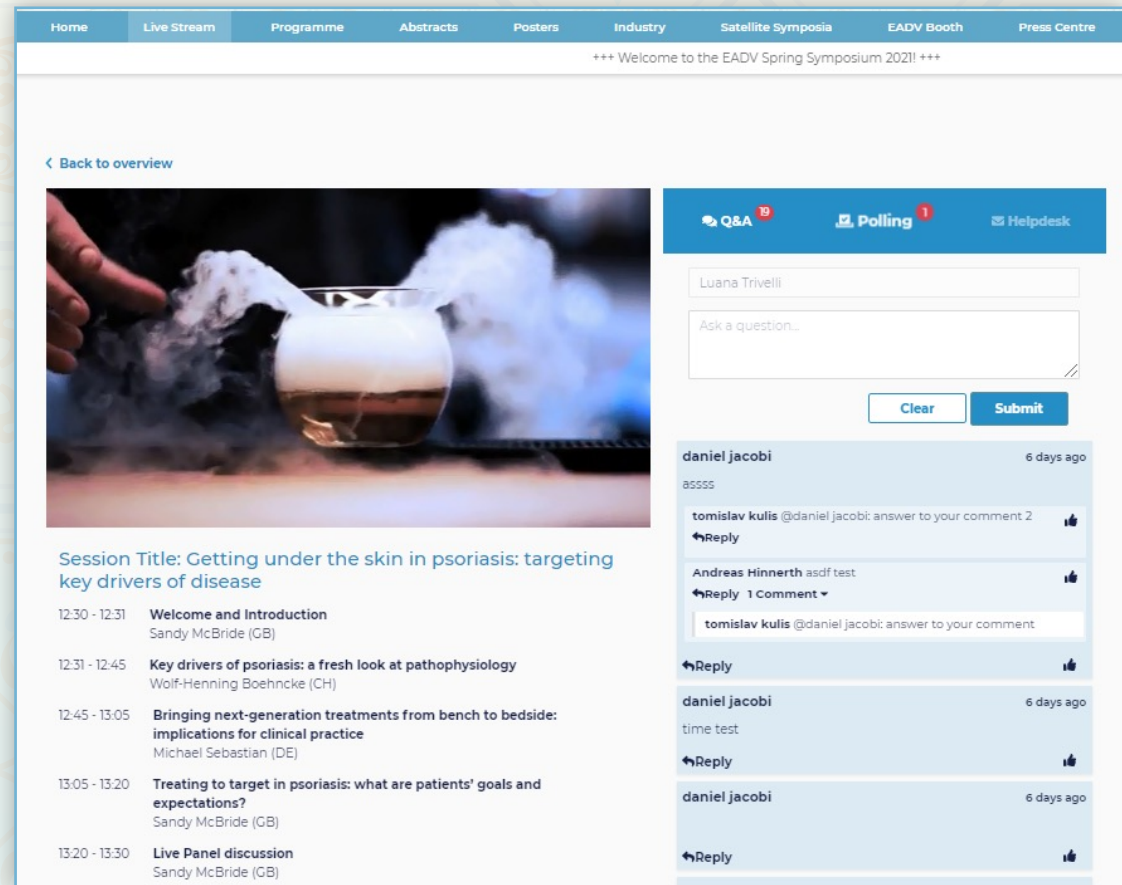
Home Live Stream Programme Abstracts Posters Industry Satellite Symposia EADV Booth Press Centre

+++ Welcome to the EADV Spring Symposium 2021! +++

Back to overview

Session Title: Getting under the skin in psoriasis: targeting key drivers of disease

12:30 - 12:31 Welcome and Introduction
Sandy McBride (GB)

12:31 - 12:45 Key drivers of psoriasis: a fresh look at pathophysiology
Wolf-Henning Boehncke (CH)

12:45 - 13:05 Bringing next-generation treatments from bench to bedside: implications for clinical practice
Michael Sebastian (DE)

13:05 - 13:20 Treating to target in psoriasis: what are patients' goals and expectations?
Sandy McBride (GB)

13:20 - 13:30 Live Panel discussion
Sandy McBride (GB)

Q&A 19 Polling 1 Helpdesk

Luana Trivelli

Ask a question...

Clear Submit

daniel jacobi 6 days ago
assss

tomislav kulis @daniel jacobi: answer to your comment 2
Reply

Andreas Hinnerth asdf test
Reply 1 Comment

tomislav kulis @daniel jacobi: answer to your comment

Reply

daniel jacobi 6 days ago
time test
Reply

daniel jacobi 6 days ago

Reply